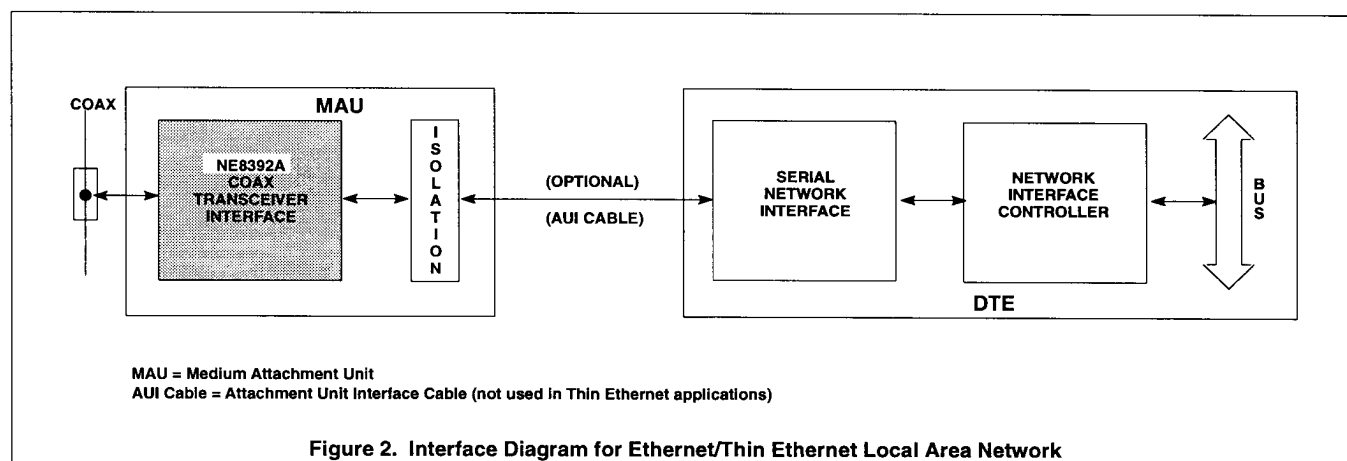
COAX

MAU

NE8392A COAX TRANSCEIVER INTERFACE

ISOLATION

(OPTIONAL)

(AUI CABLE)

SERIAL NETWORK INTERFACE

NETWORK INTERFACE CONTROLLER

BUS

DTE

MAU = Medium Attachment Unit
AUI Cable = Attachment Unit Interface Cable (not used in Thin Ethernet applications)

Figure 2. Interface Diagram for Ethernet/Thin Ethernet Local Area Network